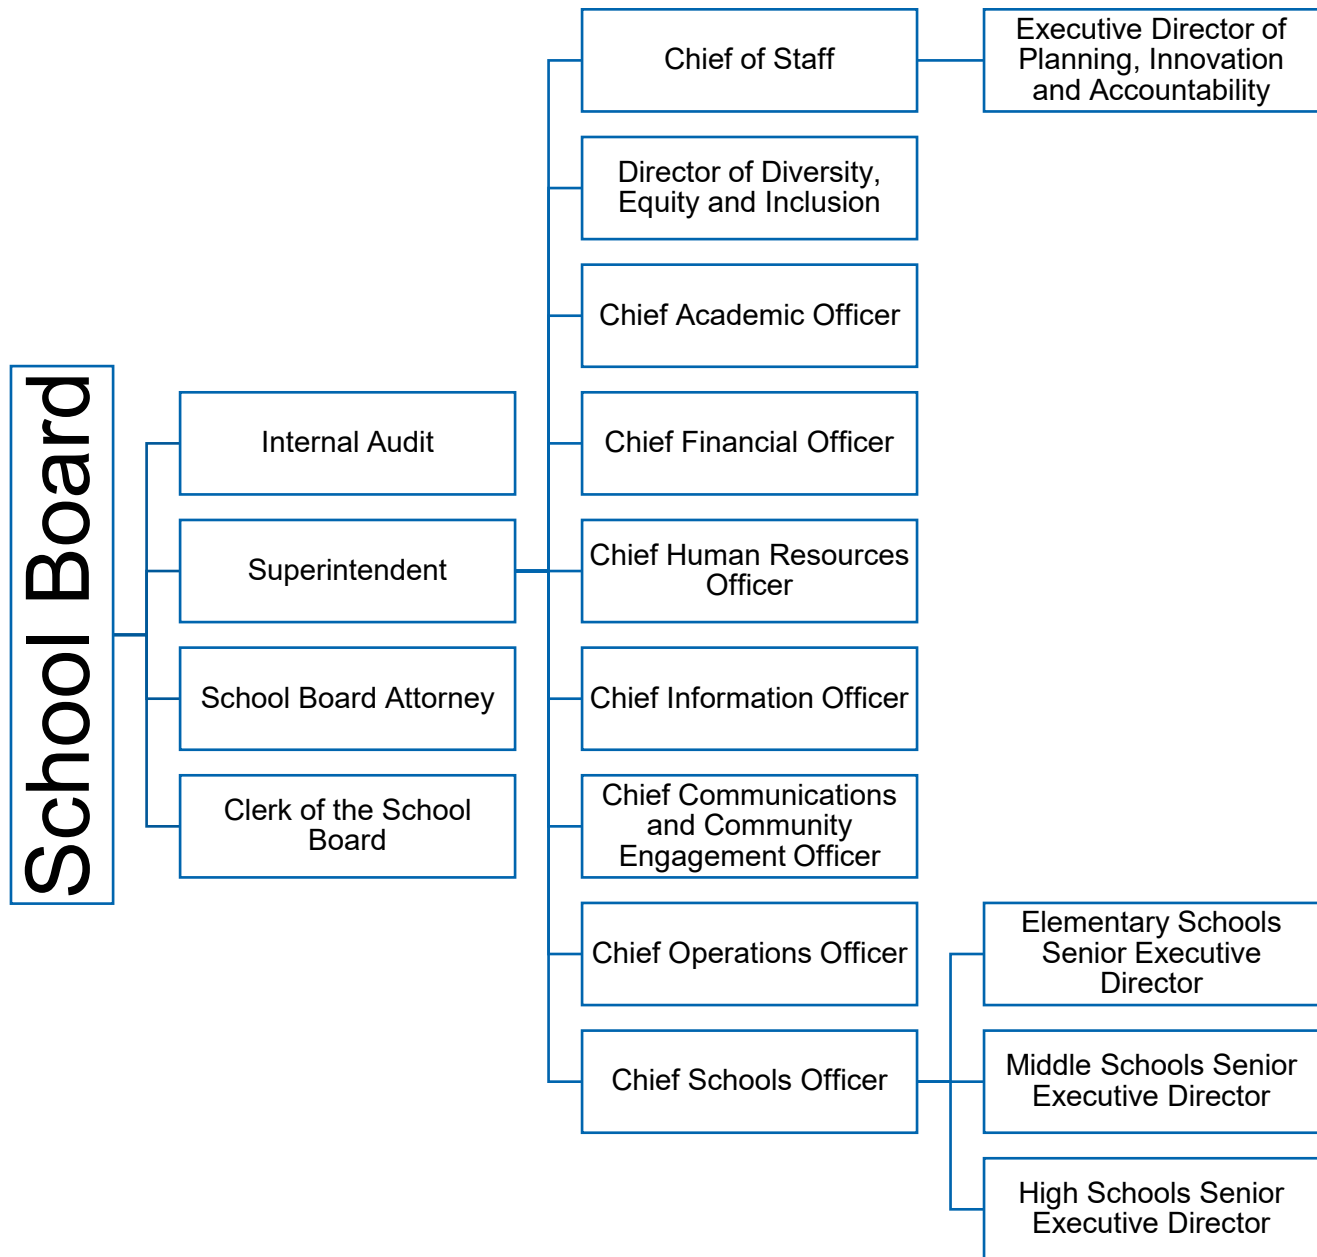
School Board

Internal Audit

Superintendent

School Board Attorney

Clerk of the School Board

Chief of Staff

Executive Director of Planning, Innovation and Accountability

Director of Diversity, Equity and Inclusion

Chief Academic Officer

Chief Financial Officer

Chief Human Resources Officer

Chief Information Officer

Chief Communications and Community Engagement Officer

Chief Operations Officer

Chief Schools Officer

Elementary Schools Senior Executive Director

Middle Schools Senior Executive Director

High Schools Senior Executive Director